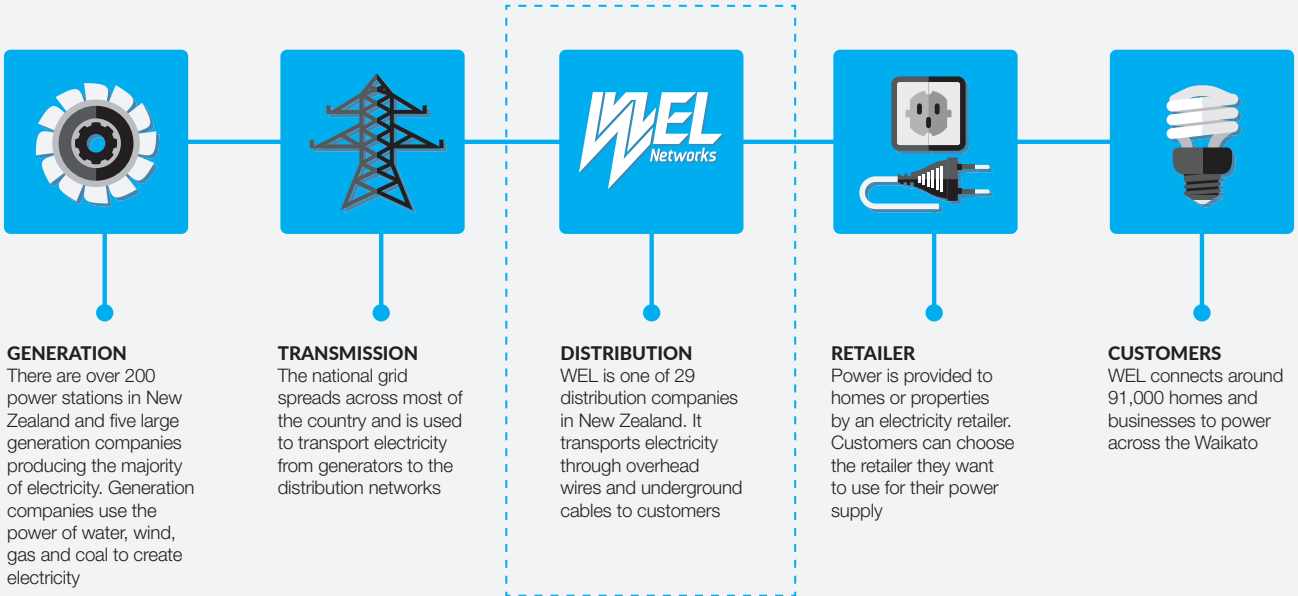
WEL
Networks

GENERATION
There are over 200 power stations in New Zealand and five large generation companies producing the majority of electricity. Generation companies use the power of water, wind, gas and coal to create electricity

TRANSMISSION
The national grid spreads across most of the country and is used to transport electricity from generators to the distribution networks

DISTRIBUTION
WEL is one of 29 distribution companies in New Zealand. It transports electricity through overhead wires and underground cables to customers

RETAILER
Power is provided to homes or properties by an electricity retailer. Customers can choose the retailer they want to use for their power supply

CUSTOMERS
WEL connects around 91,000 homes and businesses to power across the Waikato